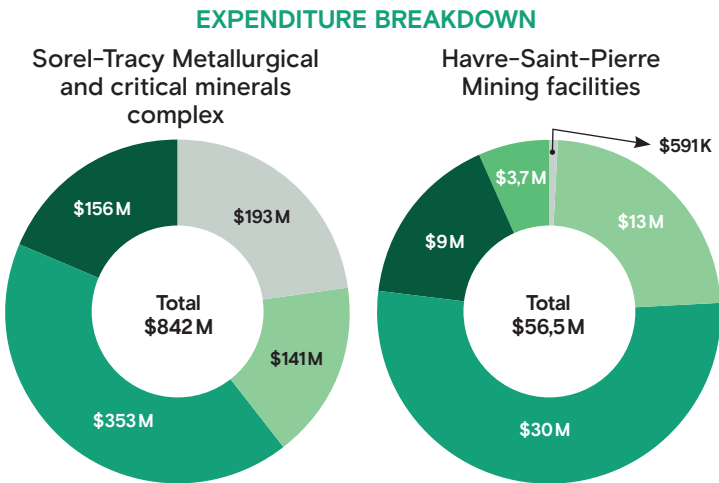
EXPENDITURE BREAKDOWN

Sorel-Tracy Metallurgical and critical minerals complex

$156 M
$193 M
Total
$842 M
$141 M
$353 M

Havre-Saint-Pierre Mining facilities

$591K
$3,7 M
$9 M
$13 M
Total
$56,5 M
$30 M